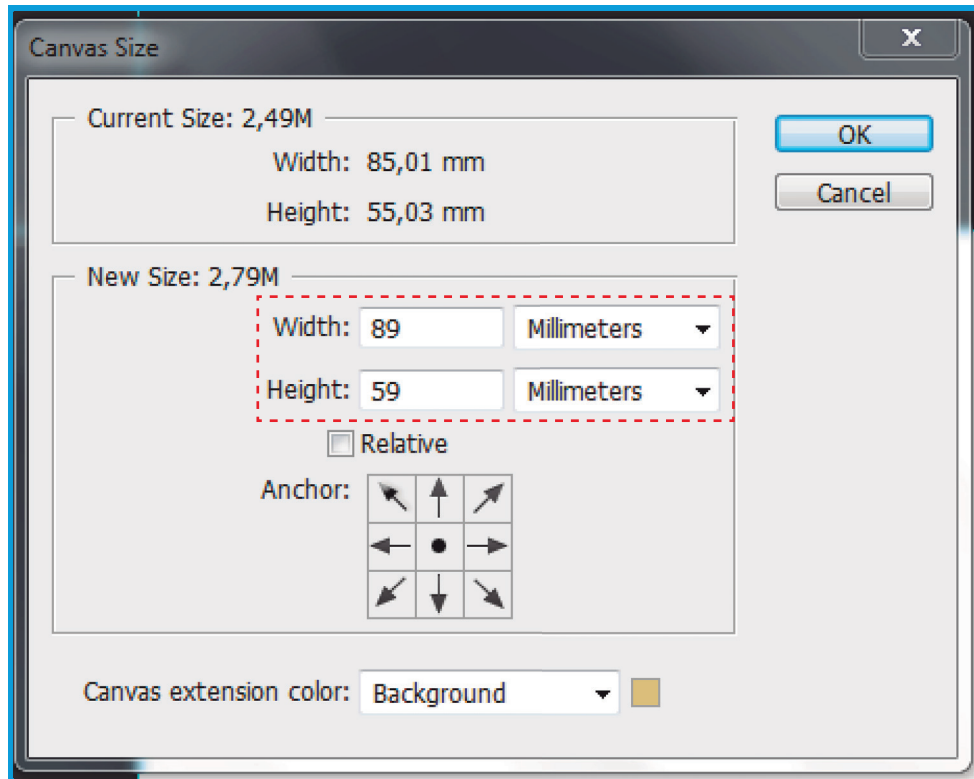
Canvas Size

x

Current Size: 2,49M

Width: 85,01 mm

Height: 55,03 mm

OK

Cancel

New Size: 2,79M

Width: 89 Millimeters

Height: 59 Millimeters

Relative

Anchor:

Canvas extension color: Background